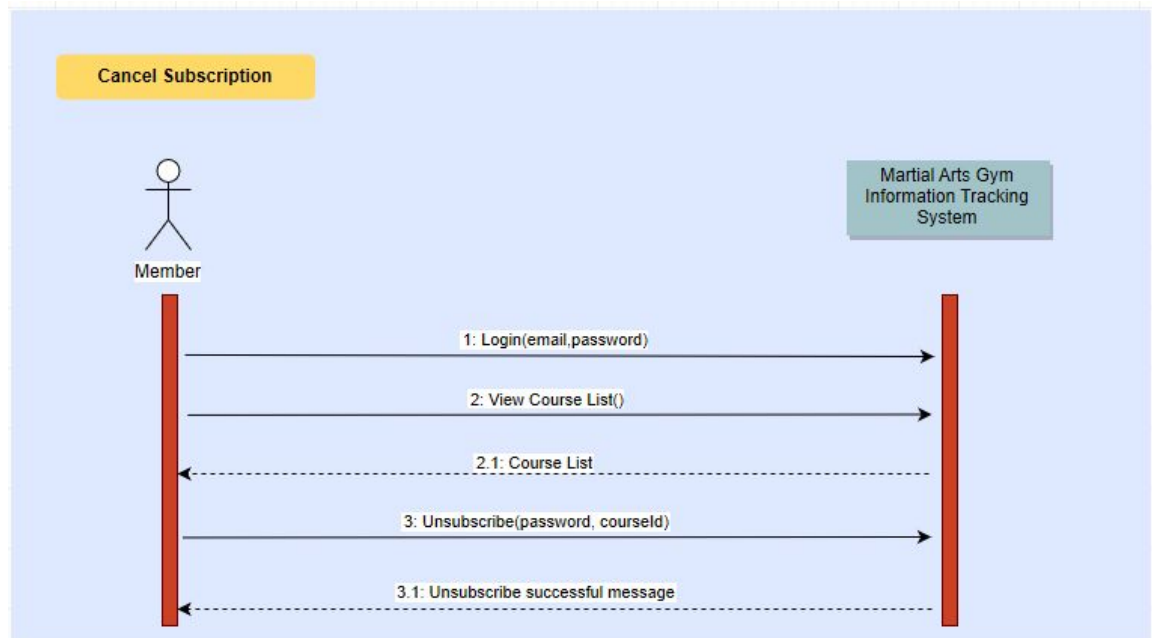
Cancel Subscription

Member

Martial Arts Gym Information Tracking System

1: Login(email,password)

2: View Course List()

2.1: Course List

3: Unsubscribe(password, courseId)

3.1: Unsubscribe successful message